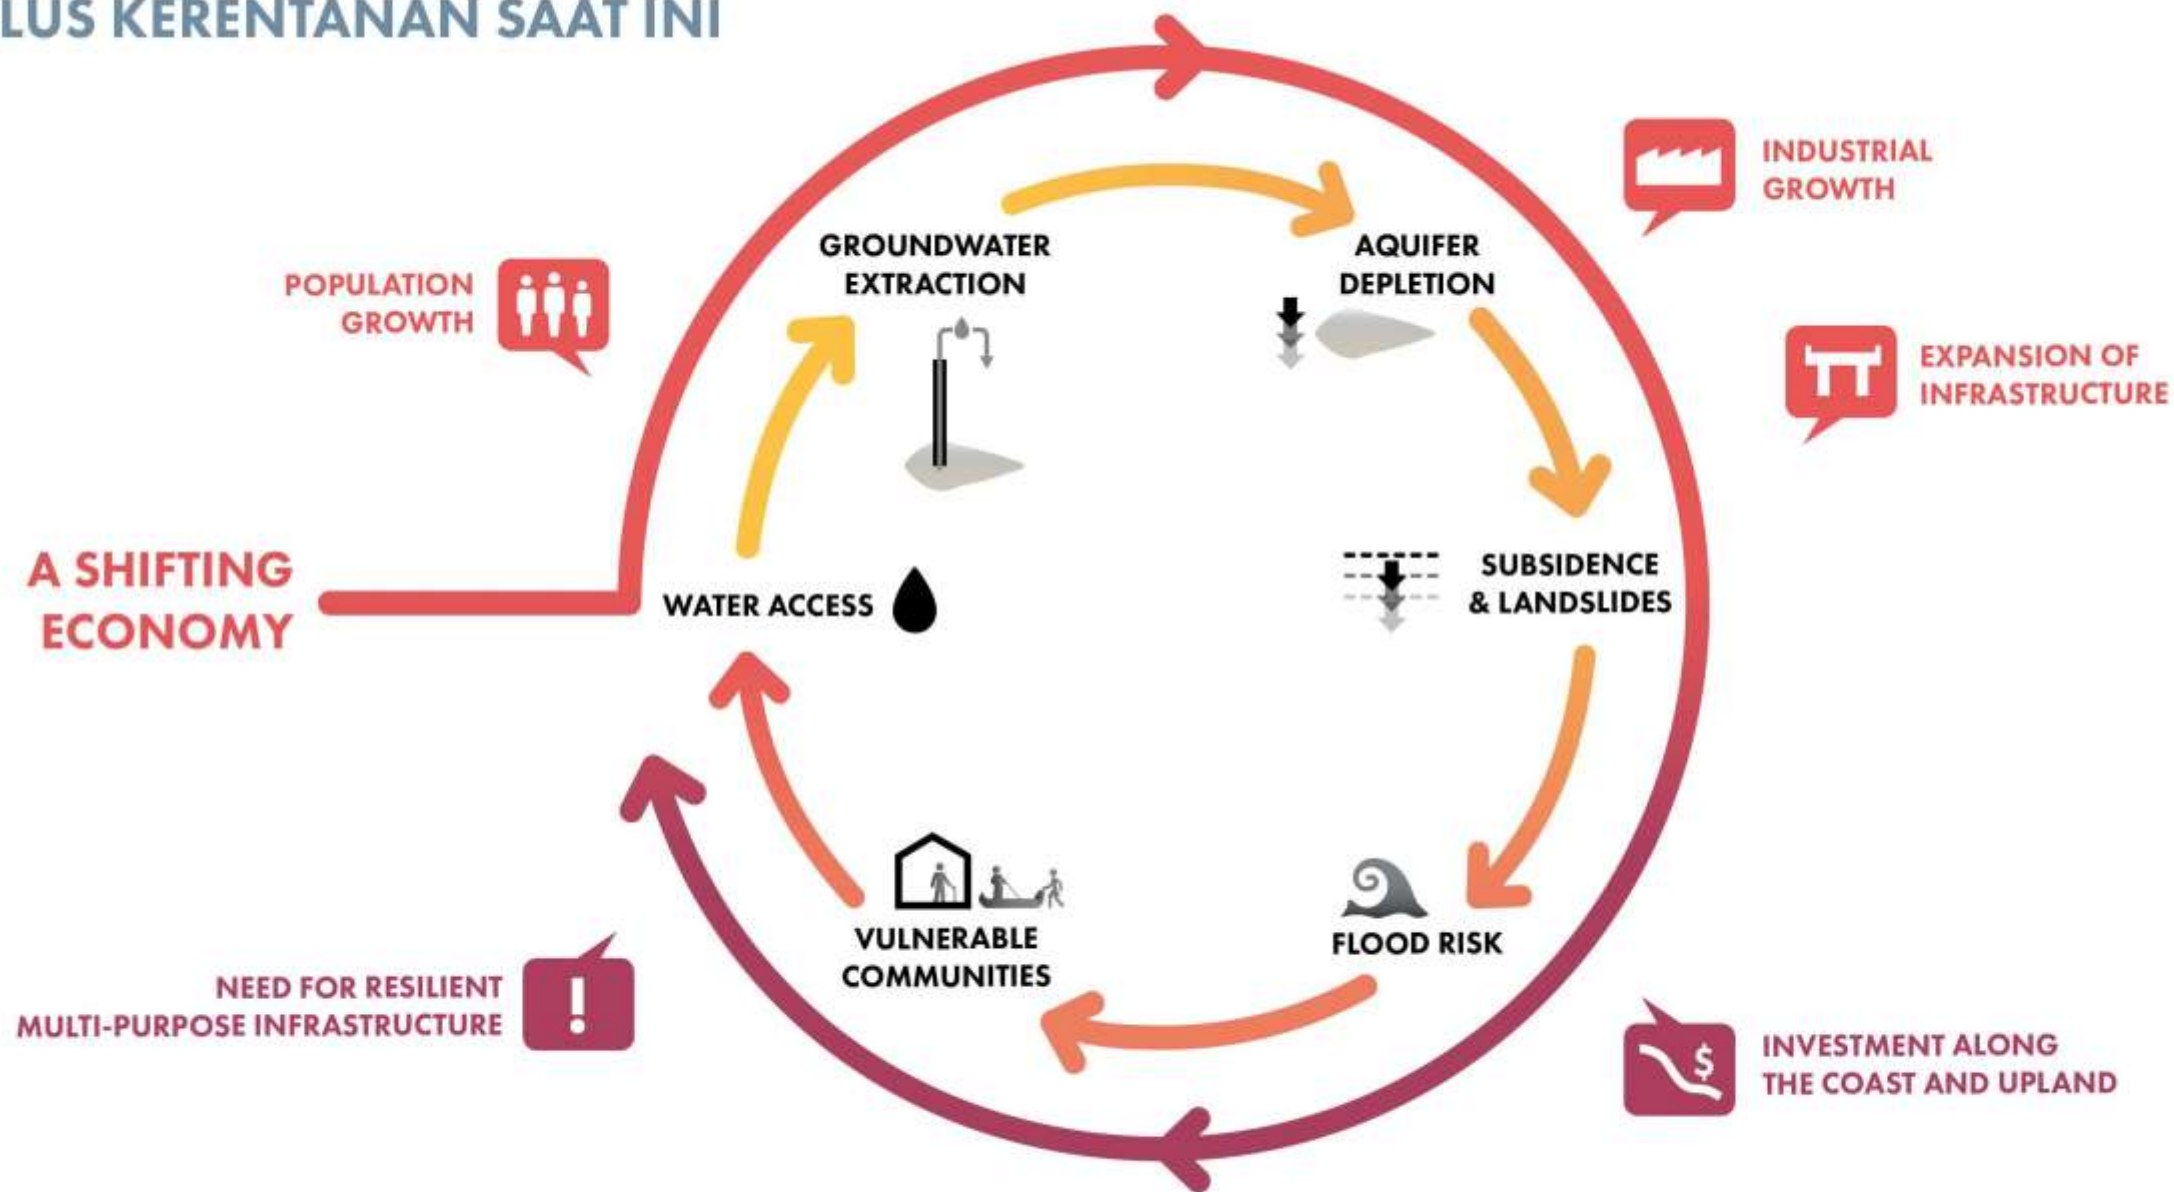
LUS KERENTANAN SAAT INI

INDUSTRIAL GROWTH

POPULATION GROWTH

GROUNDWATER EXTRACTION

AQUIFER DEPLETION

EXPANSION OF INFRASTRUCTURE

A SHIFTING ECONOMY

WATER ACCESS

SUBSIDENCE & LANDSLIDES

VULNERABLE COMMUNITIES

FLOOD RISK

NEED FOR RESILIENT MULTI-PURPOSE INFRASTRUCTURE

INVESTMENT ALONG THE COAST AND UPLAND